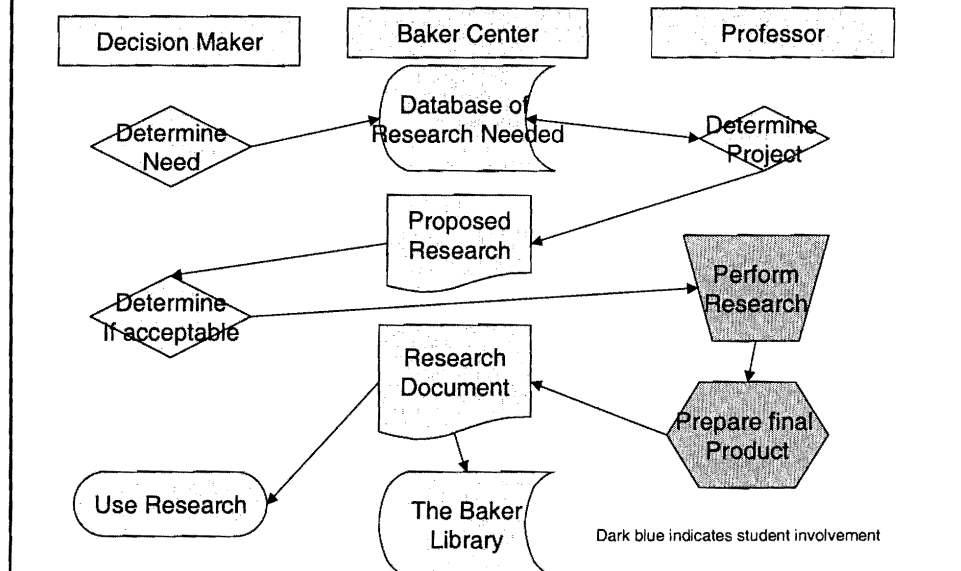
Decision Maker

Baker Center

Professor

Determine Need

Database of Research Needed

Determine Project

Proposed Research

Determine If acceptable

Perform Research

Research Document

Prepare final Product

Use Research

The Baker Library

Dark blue indicates student involvement